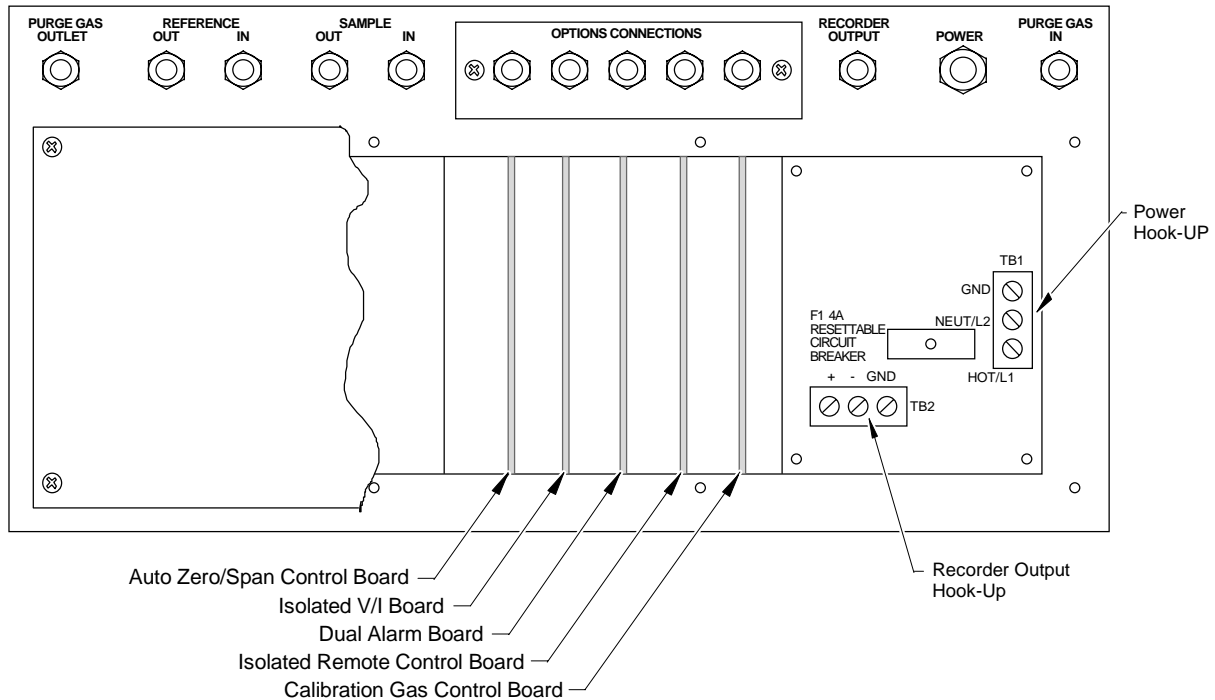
PURGE GAS OUTLET

REFERENCE
OUT IN

SAMPLE
OUT IN

OPTIONS CONNECTIONS

RECORDER OUTPUT

POWER

PURGE GAS IN

Power Hook-UP

TB1

GND

NEUT/L2

HOT/L1

F1 4A RESETTABLE CIRCUIT BREAKER

+ - GND

TB2

Auto Zero/Span Control Board

Isolated V/I Board

Dual Alarm Board

Isolated Remote Control Board

Calibration Gas Control Board

Recorder Output Hook-Up